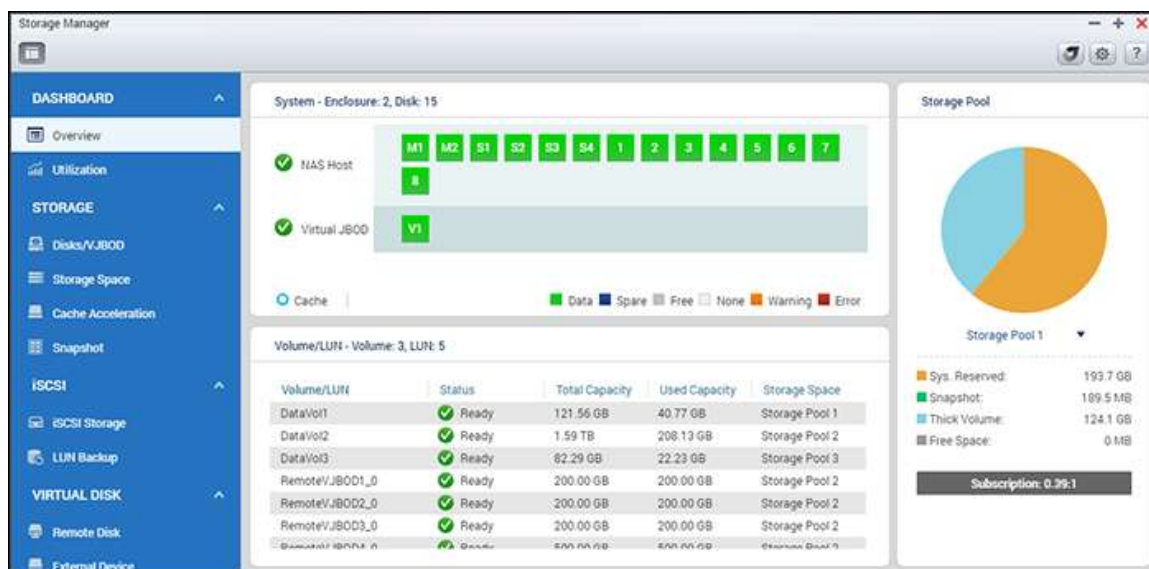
Storage Manager

DASHBOARD
Overview
Utilization
STORAGE
Disks/VJBOD
Storage Space
Cache Acceleration
Snapshot
iSCSI
iSCSI Storage
LUN Backup
VIRTUAL DISK
Remote Disk
External Device

System - Enclosure: 2, Disk: 15

NAS Host
M1 M2 S1 S2 S3 S4 1 2 3 4 5 6 7 8

Virtual JBOD
V1

Cache

Data Spare Free None Warning Error

Volume/LUN - Volume: 3, LUN: 5

| Volume/LUN | Status | Total Capacity | Used Capacity | Storage Space |
|---|---|---|---|---|
| DataVol1 | Ready | 121.56 GB | 40.77 GB | Storage Pool 1 |
| DataVol2 | Ready | 1.59 TB | 208.13 GB | Storage Pool 2 |
| DataVol3 | Ready | 82.29 GB | 22.23 GB | Storage Pool 3 |
| RemoteVJBOD1_0 | Ready | 200.00 GB | 200.00 GB | Storage Pool 2 |
| RemoteVJBOD2_0 | Ready | 200.00 GB | 200.00 GB | Storage Pool 2 |
| RemoteVJBOD3_0 | Ready | 200.00 GB | 200.00 GB | Storage Pool 2 |
| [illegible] | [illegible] | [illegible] | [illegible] | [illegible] |

Storage Pool

Storage Pool 1

Sys. Reserved: 193.7 GB
Snapshot: 189.5 MB
Thick Volume: 124.1 GB
Free Space: 0 MB

Subscription: 0.39:1